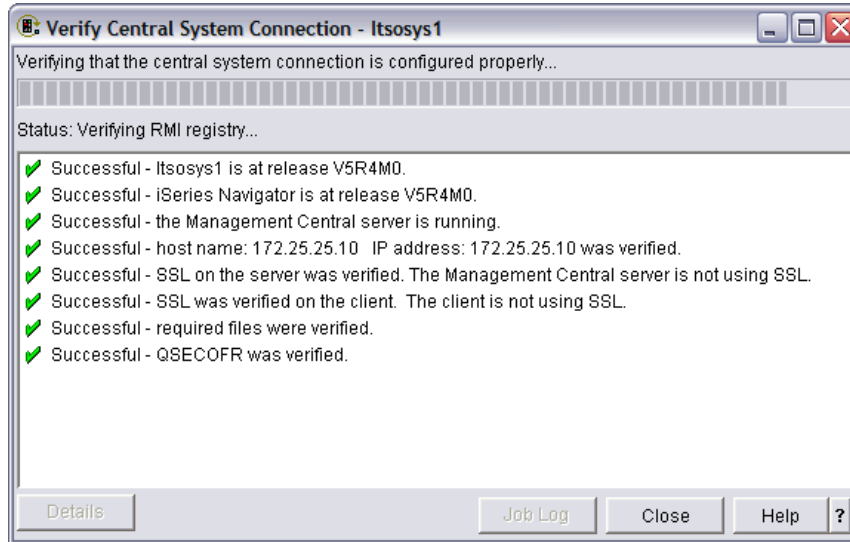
Verify Central System Connection - Itsosys1

Verifying that the central system connection is configured properly...

Status: Verifying RMI registry...

Successful - Itsosys1 is at release V5R4M0.
Successful - iSeries Navigator is at release V5R4M0.
Successful - the Management Central server is running.
Successful - host name: 172.25.25.10 IP address: 172.25.25.10 was verified.
Successful - SSL on the server was verified. The Management Central server is not using SSL.
Successful - SSL was verified on the client. The client is not using SSL.
Successful - required files were verified.
Successful - QSECOFR was verified.

Details
Job Log
Close
Help
?